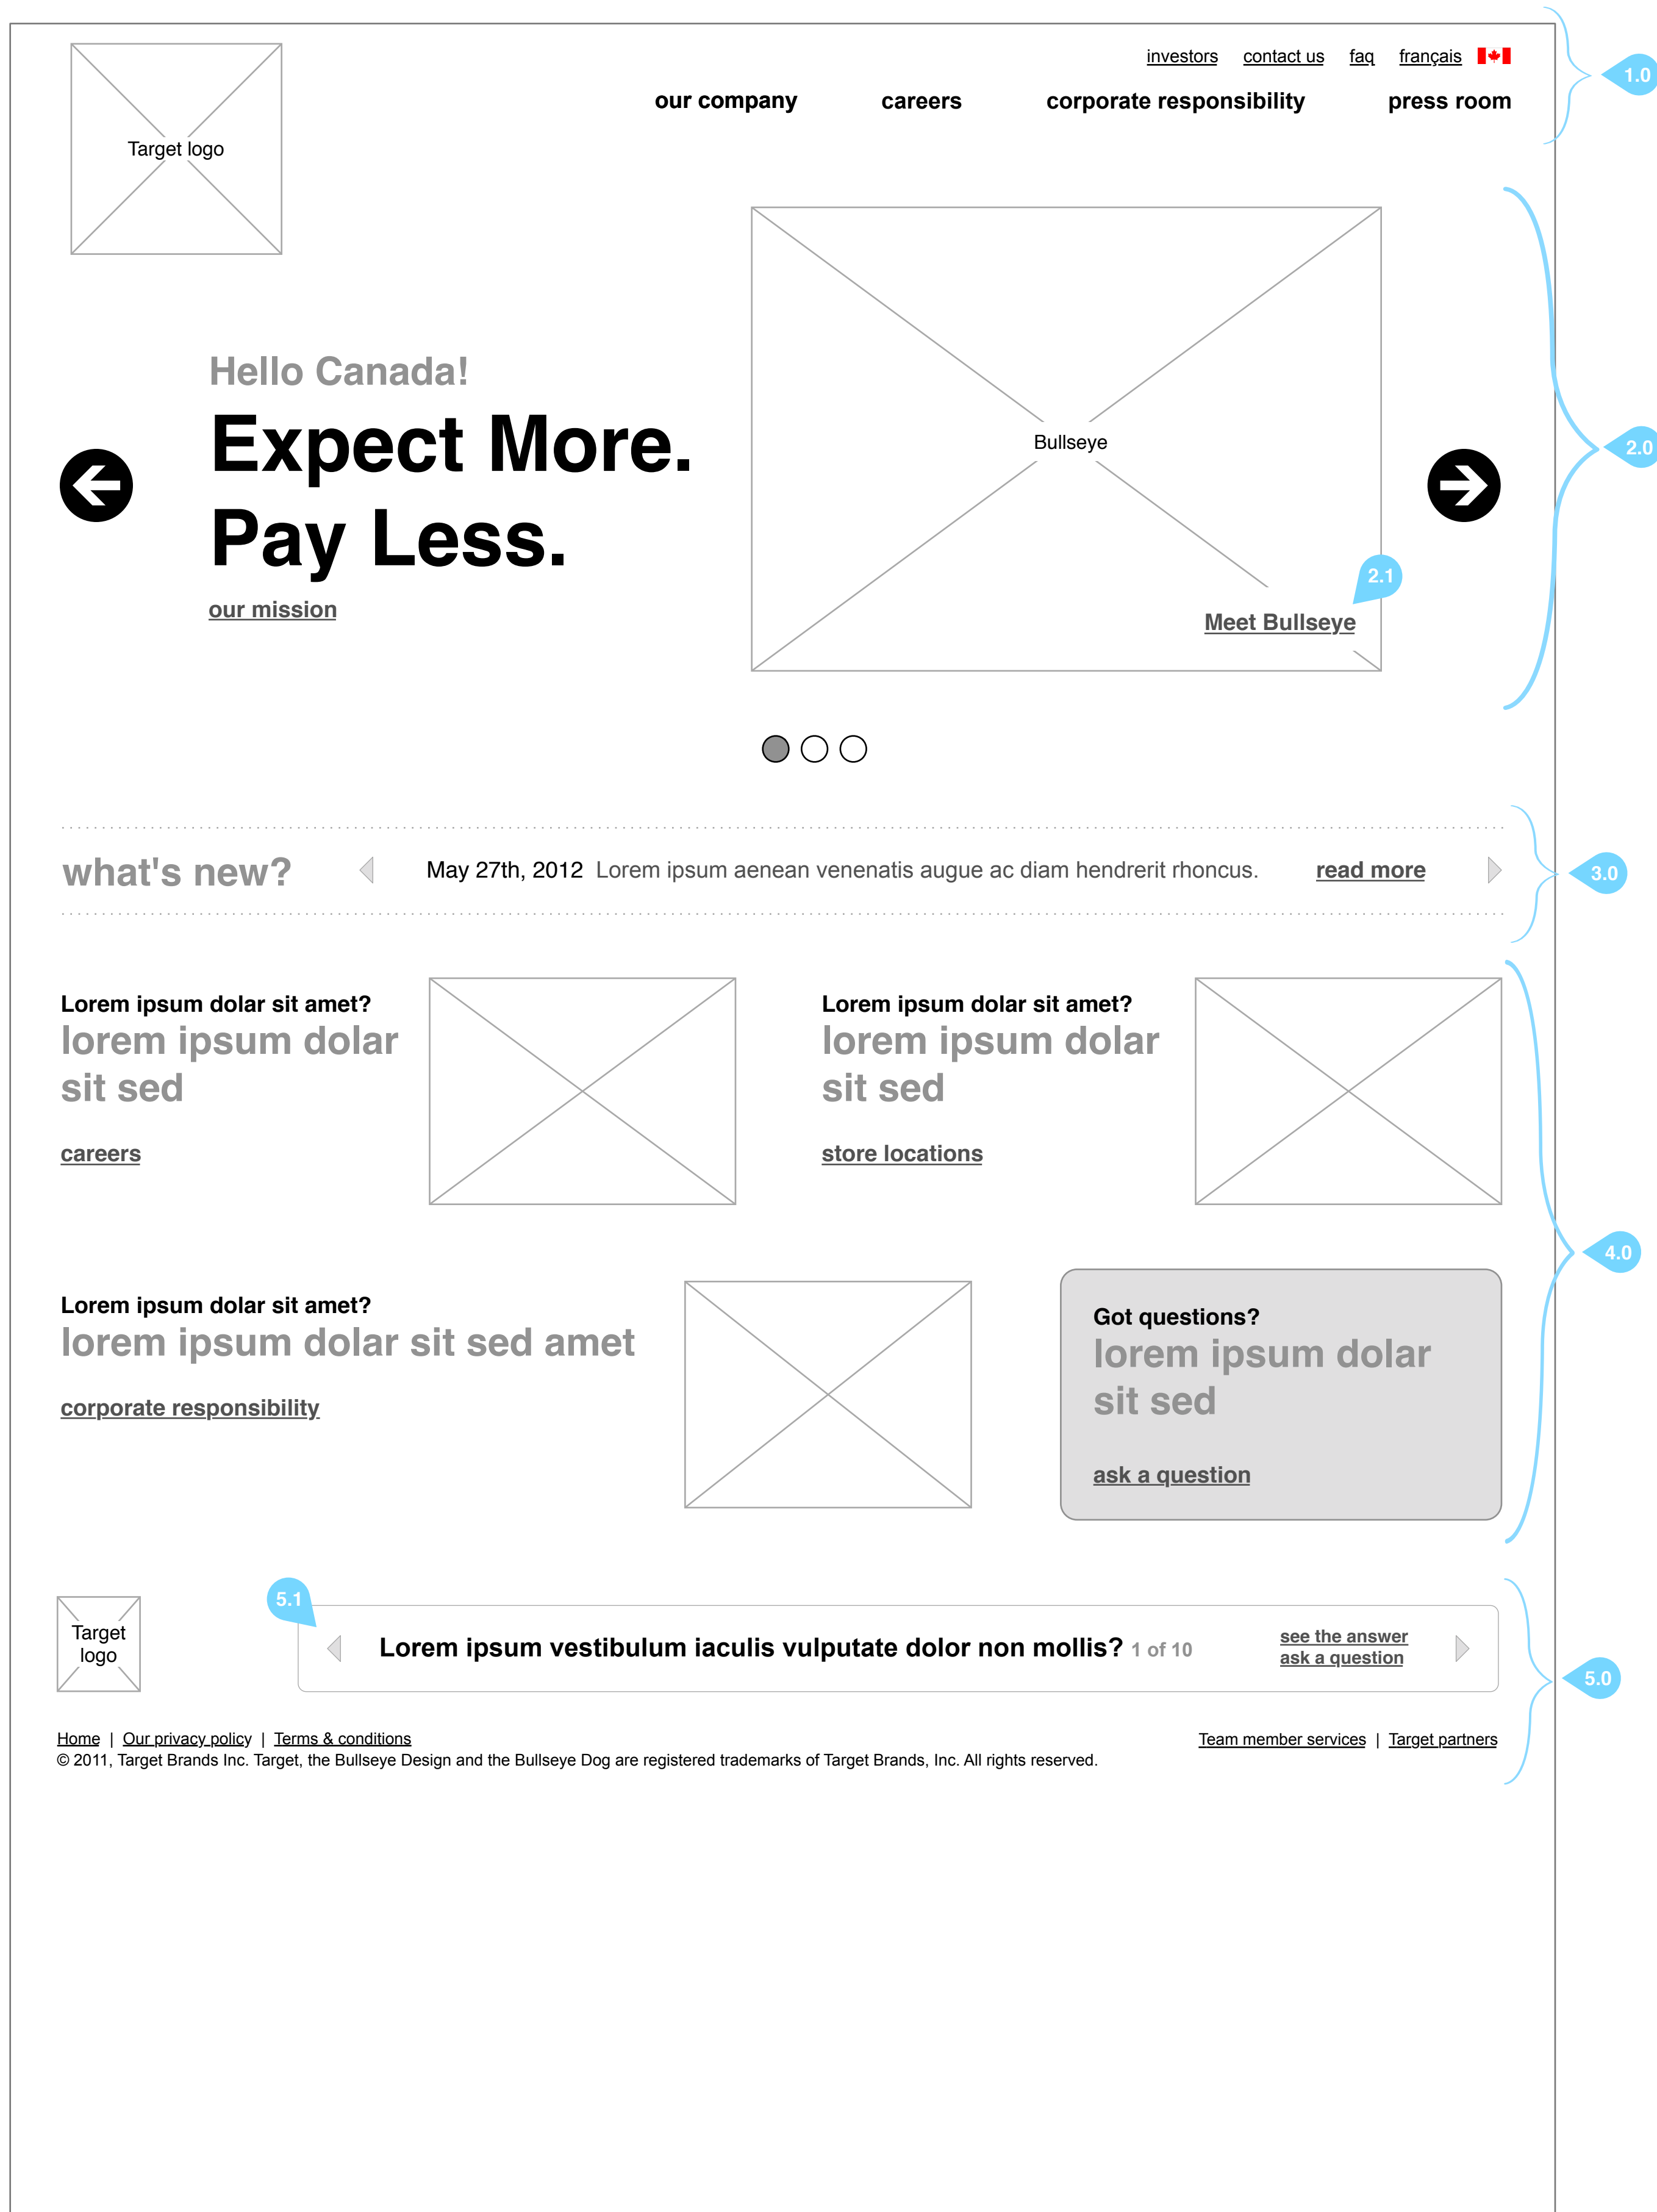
Target logo

investors contact us faq français

our company careers corporate responsibility press room

1.0

Hello Canada!

Expect More. Pay Less.

our mission

Bullseye

2.1

Meet Bullseye

2.0

what's new? May 27th, 2012 Lorem ipsum aenean venenatis augue ac diam hendrerit rhoncus. read more

3.0

Lorem ipsum dolar sit amet?
lorem ipsum dolar sit sed

careers

Lorem ipsum dolar sit amet?
lorem ipsum dolar sit sed

store locations

Lorem ipsum dolar sit amet?
lorem ipsum dolar sit sed amet

corporate responsibility

Got questions?
lorem ipsum dolar sit sed

ask a question

4.0

Target logo

5.1

Lorem ipsum vestibulum iaculis vulputate dolor non mollis? 1 of 10

see the answer
ask a question

5.0

Home | Our privacy policy | Terms & conditions
© 2011, Target Brands Inc. Target, the Bullseye Design and the Bullseye Dog are registered trademarks of Target Brands, Inc. All rights reserved.

Team member services | Target partners